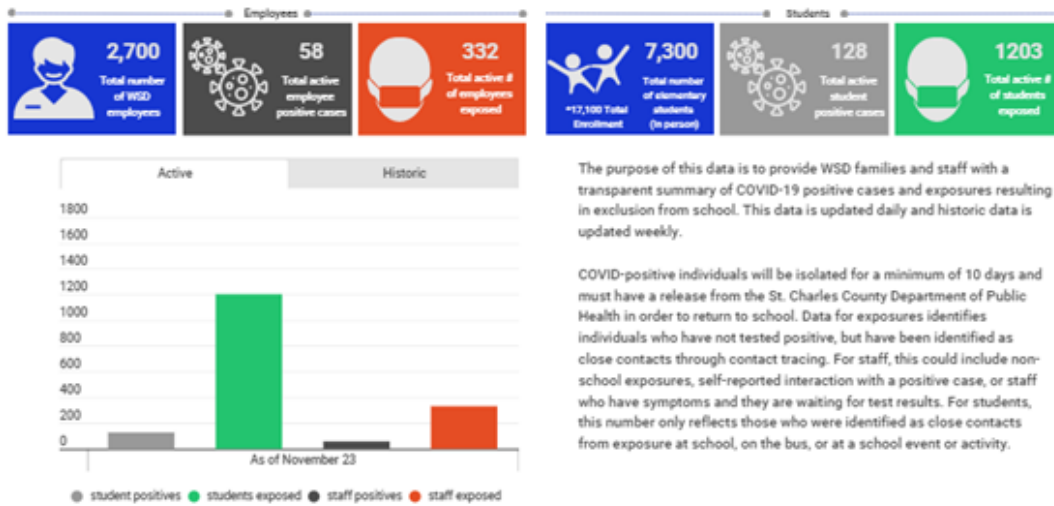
Employees

2,700
Total number of WSD employees

58
Total active employee positive cases

332
Total active # of employees exposed

Students

7,300
Total number of elementary students (in person)
*17,100 Total Enrollment

128
Total active student positive cases

1203
Total active # of students exposed

Active | Historic

1800
1600
1400
1200
1000
800
600
400
200
0

As of November 23

student positives, students exposed, staff positives, staff exposed

The purpose of this data is to provide WSD families and staff with a transparent summary of COVID-19 positive cases and exposures resulting in exclusion from school. This data is updated daily and historic data is updated weekly.

COVID-positive individuals will be isolated for a minimum of 10 days and must have a release from the St. Charles County Department of Public Health in order to return to school. Data for exposures identifies individuals who have not tested positive, but have been identified as close contacts through contact tracing. For staff, this could include non-school exposures, self-reported interaction with a positive case, or staff who have symptoms and they are waiting for test results. For students, this number only reflects those who were identified as close contacts from exposure at school, on the bus, or at a school event or activity.